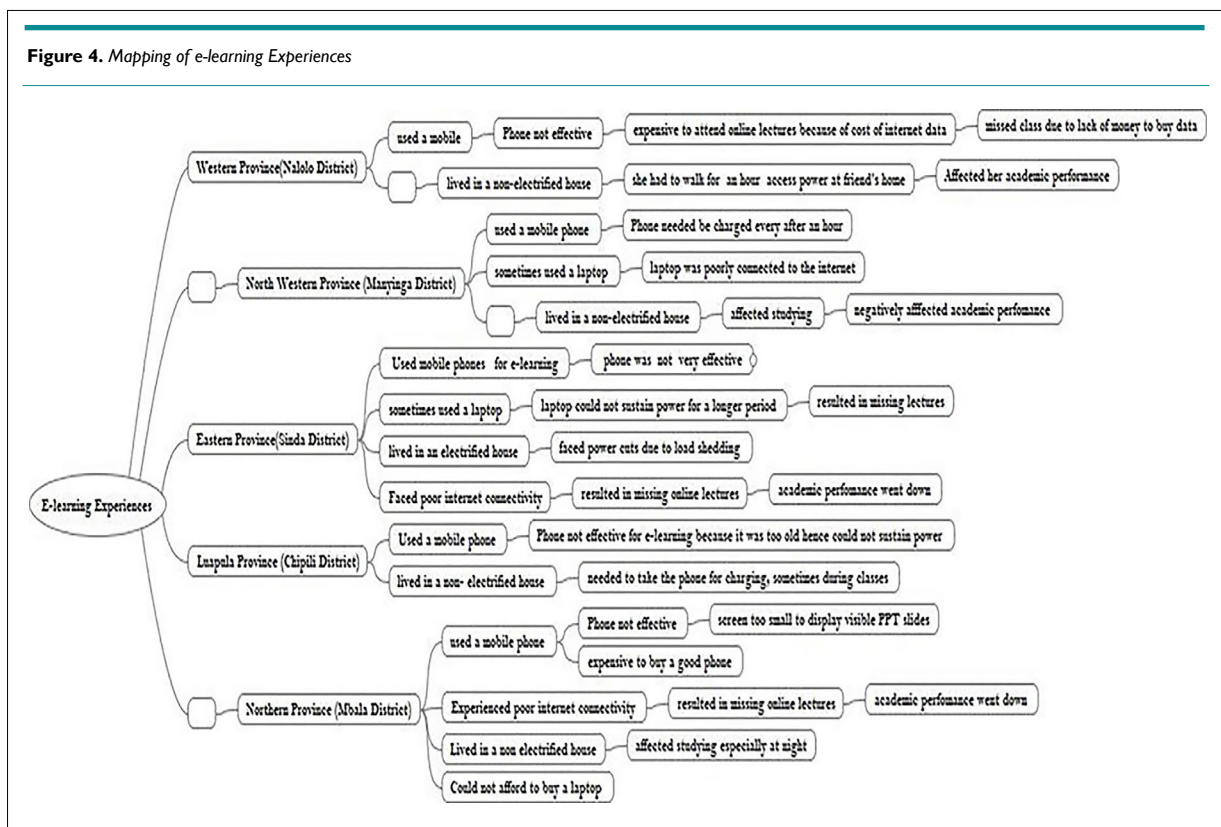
**Figure 4.** *Mapping of e-learning Experiences*

E-learning Experiences

Western Province(Nalolo District)

used a mobile

Phone not effective

expensive to attend online lectures because of cost of internet data

missed class due to lack of money to buy data

lived in a non-electrified house

she had to walk for an hour access power at friend's home

Affected her academic performance

North Western Province (Manyinga District)

used a mobile phone

Phone needed be charged every after an hour

sometimes used a laptop

laptop was poorly connected to the internet

lived in a non-electrified house

affected studying

negatively afffected academic perfomance

Eastern Province(Sinda District)

Used mobile phones for e-learning

phone was not very effective

sometimes used a laptop

laptop could not sustain power for a longer period

resulted in missing lectures

lived in an electrified house

faced power cuts due to load shedding

Faced poor internet connectivity

resulted in missing online lectures

academic perfomance went down

Luapula Province (Chipili District)

Used a mobile phone

Phone not effective for e-learning because it was too old hence could not sustain power

lived in a non- electrified house

needed to take the phone for charging, sometimes during classes

Northern Province (Mbala District)

used a mobile phone

Phone not effective

screen too small to display visible PPT slides

expensive to buy a good phone

Experienced poor internet connectivity

resulted in missing online lectures

academic perfomance went down

Lived in a non electrified house

affected studying especially at night

Could not afford to buy a laptop